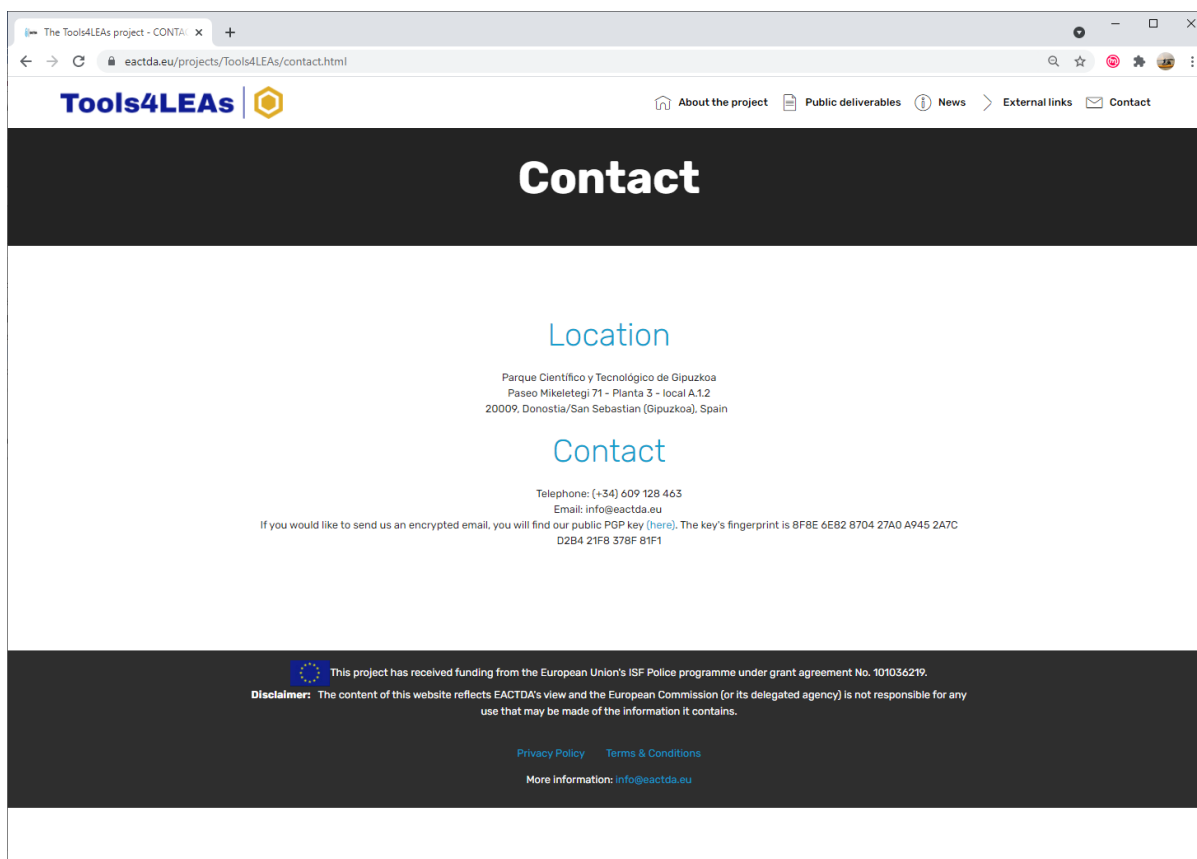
The Tools4LEAs project - CONTA ×

eactda.eu/projects/Tools4LEAs/contact.html

Tools4LEAs

About the project Public deliverables News External links Contact

Contact

Location

Parque Científico y Tecnológico de Gipuzkoa
Paseo Mikeletegi 71 - Planta 3 - local A.1.2
20009, Donostia/San Sebastian (Gipuzkoa), Spain

Contact

Telephone: (+34) 609 128 463
Email: info@eactda.eu
If you would like to send us an encrypted email, you will find our public PGP key (here). The key's fingerprint is 8F8E 6E82 8704 27A0 A945 2A7C D2B4 21F8 378F 81F1

This project has received funding from the European Union's ISF Police programme under grant agreement No. 101036219.
Disclaimer: The content of this website reflects EACTDA's view and the European Commission (or its delegated agency) is not responsible for any use that may be made of the information it contains.

Privacy Policy Terms & Conditions

More information: info@eactda.eu